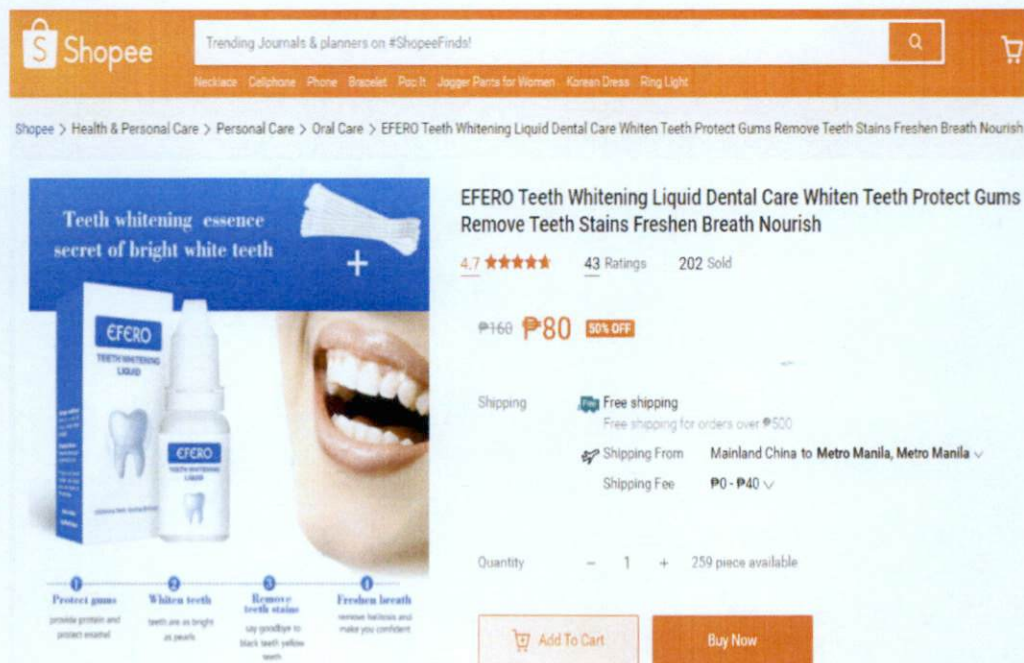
Shopee

Trending Journals & planners on #ShopeeFinds!

Necklace Cellphone Phone Bracelet Poc It Jogger Pants for Women Korean Dress Ring Light

Shopee > Health & Personal Care > Personal Care > Oral Care > EFERO Teeth Whitening Liquid Dental Care Whiten Teeth Protect Gums Remove Teeth Stains Freshen Breath Nourish

Teeth whitening essence secret of bright white teeth

+

EFERO TEETH WHITENING LIQUID

EFERO TEETH WHITENING LIQUID

1 Protect gums provide protein and protect enamel

2 Whiten teeth teeth are as bright as pearls

3 Remove teeth stains say goodbye to black teeth yellow teeth

4 Freshen breath remove halitosis and make you confident

EFERO Teeth Whitening Liquid Dental Care Whiten Teeth Protect Gums Remove Teeth Stains Freshen Breath Nourish

4.7 ★★★★★ 43 Ratings 202 Sold

₱160 ₱80 50% OFF

Shipping Free shipping
Free shipping for orders over ₱500

Shipping From Mainland China to Metro Manila, Metro Manila

Shipping Fee ₱0 - ₱40

Quantity − 1 + 259 piece available

Add To Cart

Buy Now